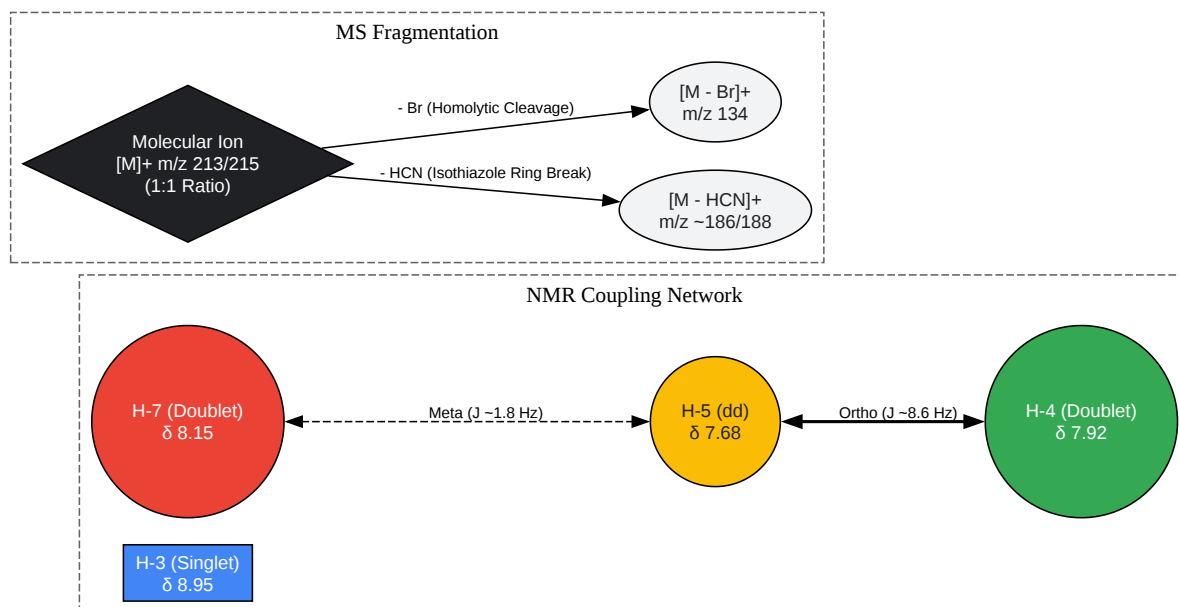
MS Fragmentation

Molecular Ion
[M]+ m/z 213/215
(1:1 Ratio)

- Br (Homolytic Cleavage)

[M - Br]+
m/z 134

- HCN (Isothiazole Ring Break)

[M - HCN]+
m/z ~186/188

NMR Coupling Network

H-7 (Doublet)
δ 8.15

Meta (J ~1.8 Hz)

H-5 (dd)
δ 7.68

Ortho (J ~8.6 Hz)

H-4 (Doublet)
δ 7.92

H-3 (Singlet)
δ 8.95